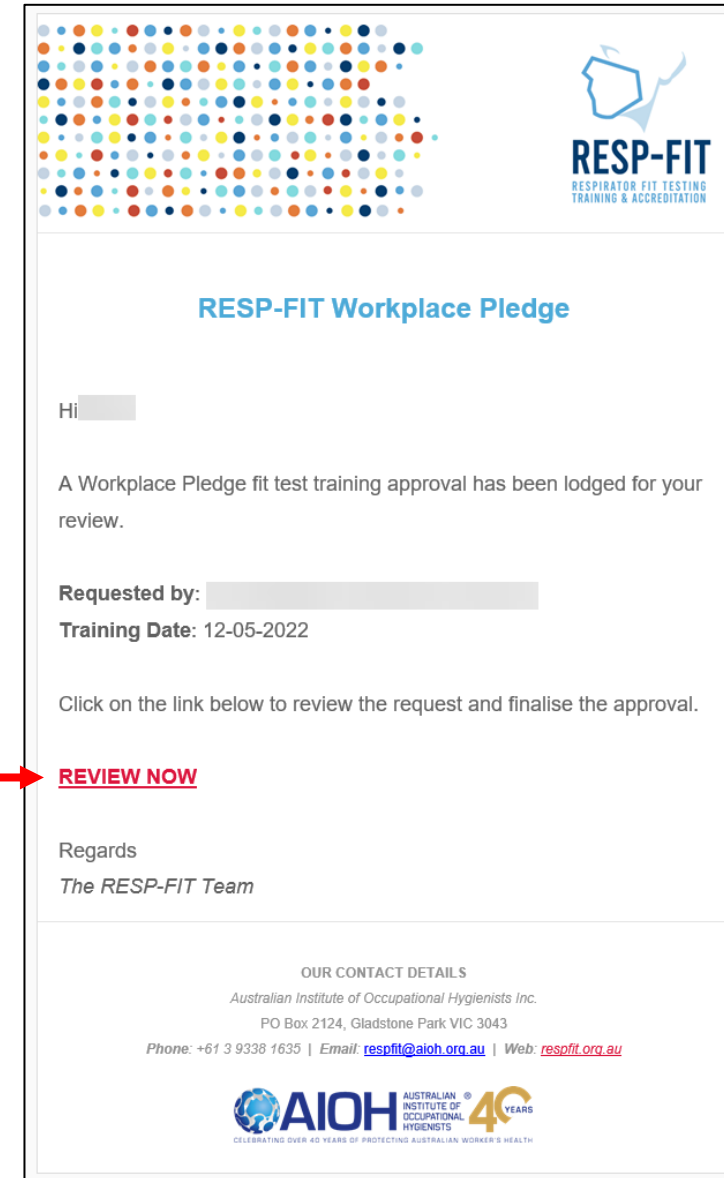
RESP-FIT
RESPIRATOR FIT TESTING
TRAINING & ACCREDITATION

RESP-FIT Workplace Pledge

Hi

A Workplace Pledge fit test training approval has been lodged for your review.

**Requested by**:
**Training Date**: 12-05-2022

Click on the link below to review the request and finalise the approval.

REVIEW NOW

Regards
*The RESP-FIT Team*

OUR CONTACT DETAILS
Australian Institute of Occupational Hygienists Inc.
PO Box 2124, Gladstone Park VIC 3043
Phone: +61 3 9338 1635 | Email: respfit@aioh.org.au | Web: respfit.org.au

AIOH AUSTRALIAN INSTITUTE OF OCCUPATIONAL HYGIENISTS ® 40 YEARS
CELEBRATING OVER 40 YEARS OF PROTECTING AUSTRALIAN WORKER'S HEALTH